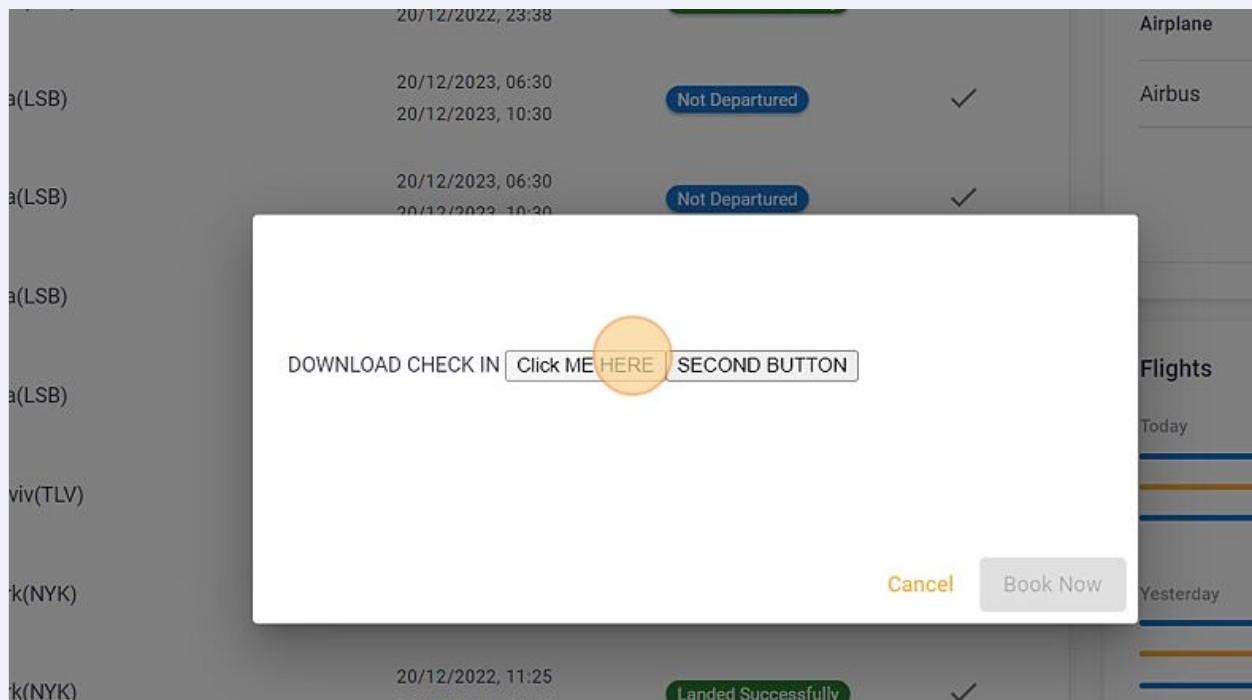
20/12/2022, 23:38

Airplane

Airbus

a(LSB)

20/12/2023, 06:30
20/12/2023, 10:30

Not Departured

a(LSB)

20/12/2023, 06:30
20/12/2023, 10:30

Not Departured

a(LSB)

a(LSB)

viv(TLV)

k(NYK)

k(NYK)

20/12/2022, 11:25

Landed Successfully

Flights

Today

Yesterday

DOWNLOAD CHECK IN Click ME HERE SECOND BUTTON

Cancel Book Now